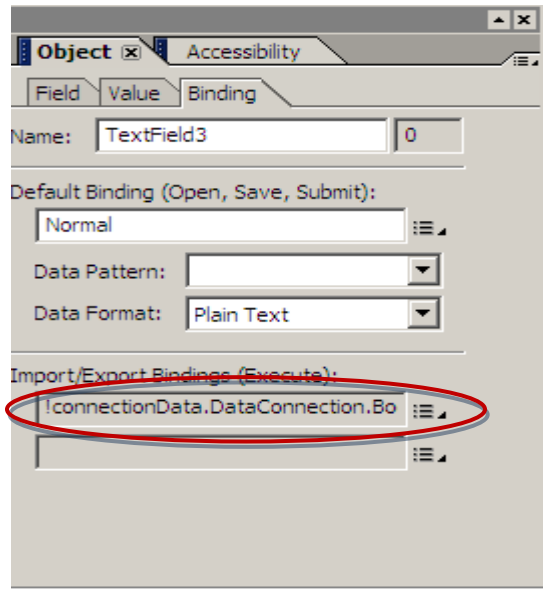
Object
Accessibility
Field
Value
Binding
Name: TextField3
0
Default Binding (Open, Save, Submit):
Normal
Data Pattern:
Data Format: Plain Text
Import/Export Bindings (Execute):
!connectionData.DataConnection.Bo